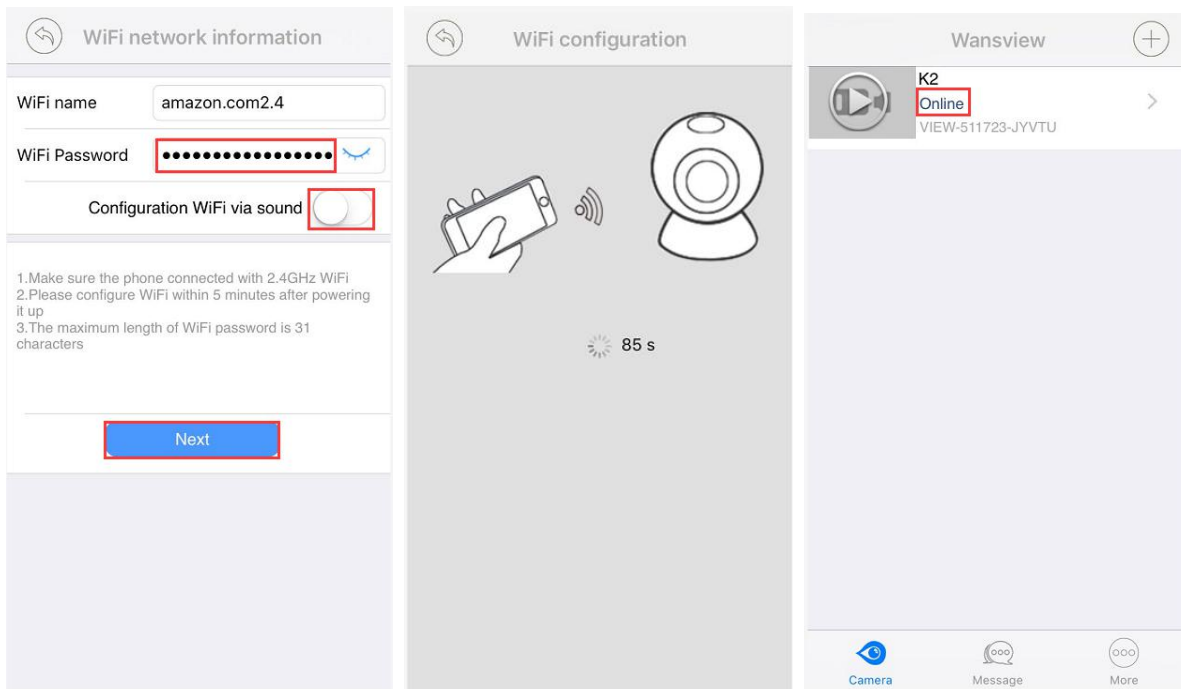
WiFi network information

WiFi name amazon.com2.4

WiFi Password ●●●●●●●●●●●●●●●●●

Configuration WiFi via sound

1.Make sure the phone connected with 2.4GHz WiFi
2.Please configure WiFi within 5 minutes after powering it up
3.The maximum length of WiFi password is 31 characters

Next

WiFi configuration

85 s

Wansview

K2
Online
VIEW-511723-JYVTU

Camera Message More